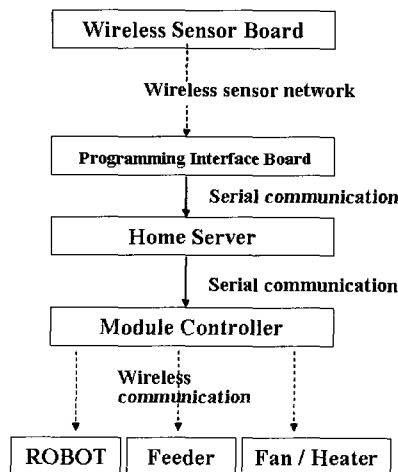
Wireless Sensor Board

Wireless sensor network

Programming Interface Board

Serial communication

Home Server

Serial communication

Module Controller

Wireless communication

ROBOT

Feeder

Fan / Heater